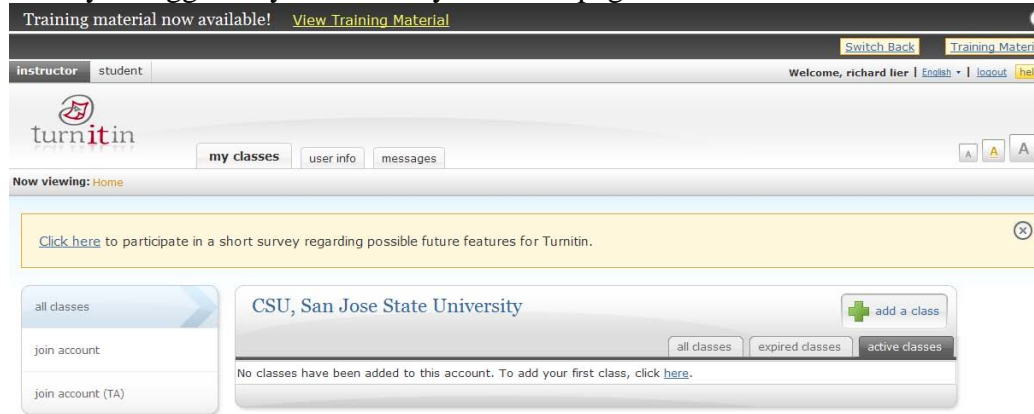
Training material now available! View Training Material

Switch Back Training Materi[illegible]

instructor student

Welcome, richard lier | English | logout | hel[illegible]

turnitin

my classes user info messages

A A A

Now viewing: Home

Click here to participate in a short survey regarding possible future features for Turnitin.

all classes

join account

join account (TA)

CSU, San Jose State University

add a class

all classes expired classes active classes

No classes have been added to this account. To add your first class, click here.